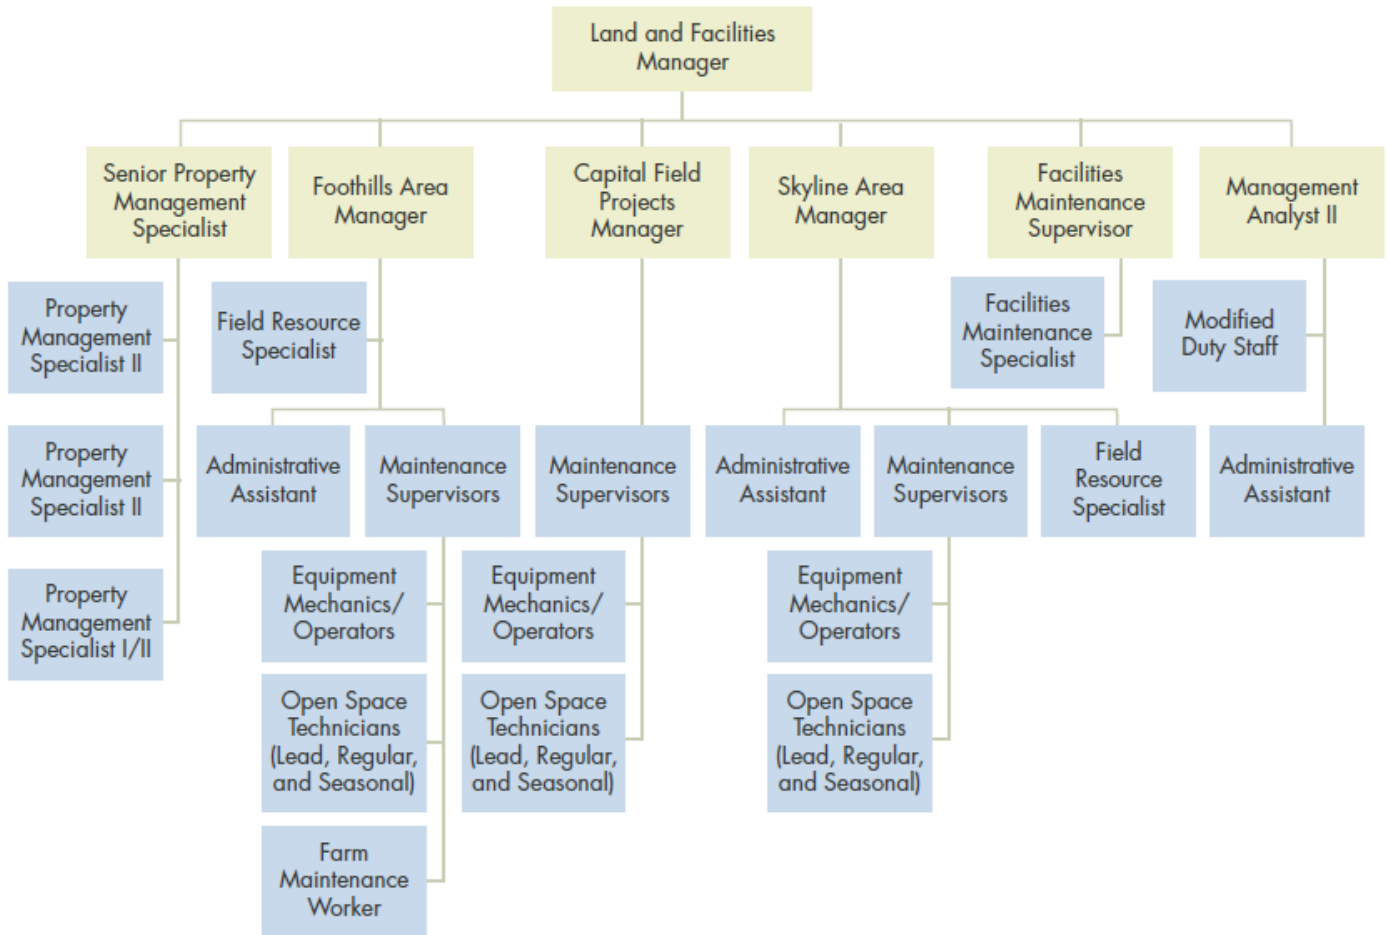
Land and Facilities Manager

Senior Property Management Specialist

Foothills Area Manager

Capital Field Projects Manager

Skyline Area Manager

Facilities Maintenance Supervisor

Management Analyst II

Property Management Specialist II

Property Management Specialist II

Property Management Specialist I/II

Field Resource Specialist

Administrative Assistant

Maintenance Supervisors

Equipment Mechanics/ Operators

Open Space Technicians (Lead, Regular, and Seasonal)

Farm Maintenance Worker

Maintenance Supervisors

Equipment Mechanics/ Operators

Open Space Technicians (Lead, Regular, and Seasonal)

Administrative Assistant

Maintenance Supervisors

Field Resource Specialist

Equipment Mechanics/ Operators

Open Space Technicians (Lead, Regular, and Seasonal)

Facilities Maintenance Specialist

Modified Duty Staff

Administrative Assistant